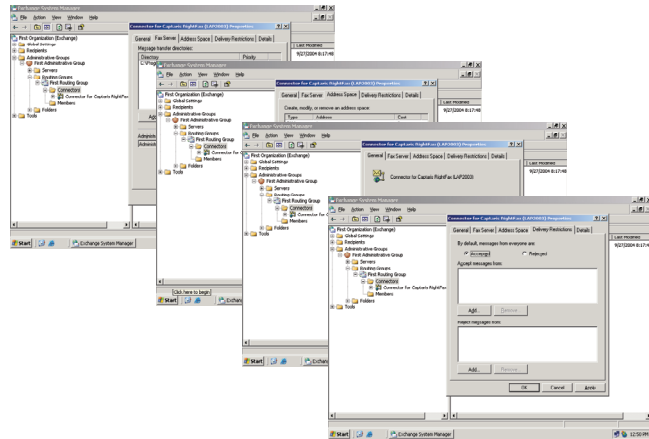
Exchange System Manager
File Action View Window Help
First Organization (Exchange)
Global Settings
Recipients
Administrative Groups
First Administrative Group
Servers
Routing Groups
First Routing Group
Connectors
Connector for Captaris RightFax
Members
Folders
Tools

Connector for Captaris RightFax (LAP2003) Properties
General Fax Server Address Space Delivery Restrictions Details
Message transfer directories:
Directory
Priority
Last Modified
9/27/2004 8:17:4

Exchange System Manager
File Action View Window Help
Connector for Captaris RightFax (LAP2003) Properties
General Fax Server Address Space Delivery Restrictions Details
Create, modify, or remove an address space:
Type Address Cost
Last Modified
9/27/2004 8:17:48
Click here to begin
Start
Exchange System Manager

Exchange System Manager
Connector for Captaris RightFax (LAP2003) Properties
General Fax Server Address Space Delivery Restrictions Details
Connector for Captaris RightFax (LAP2003)
Last Modified
9/27/2004 8:17:48

Exchange System Manager
File Action View Window Help
Connector for Captaris RightFax (LAP2003) Properties
General Fax Server Address Space Delivery Restrictions Details
By default, messages from everyone are:
Accepted
Rejected
Accept messages from:
Add... Remove
Reject messages from:
Add... Remove
OK Cancel Apply
Last Modified
9/27/2004 8:17:48
Start
Exchange System Manager
12:50 PM